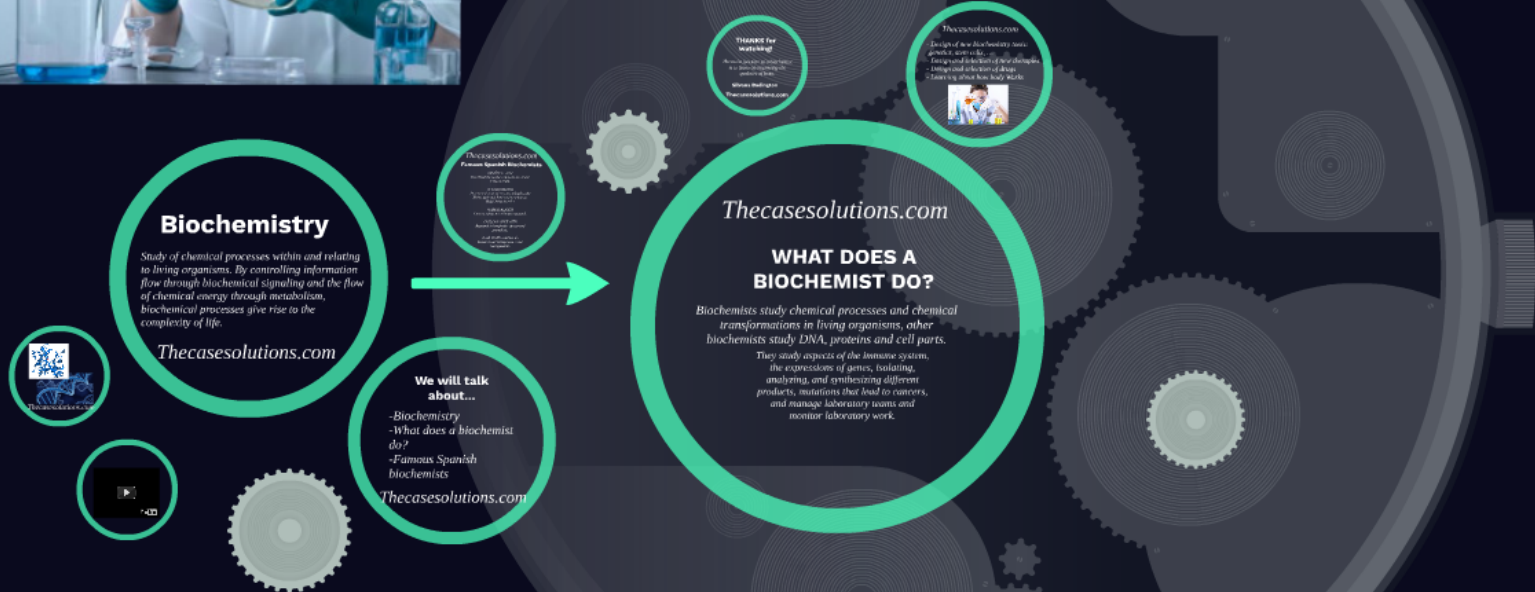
Biochemistry

Study of chemical processes within and relating to living organisms. By controlling information flow through biochemical signaling and the flow of chemical energy through metabolism, biochemical processes give rise to the complexity of life.

Thecasesolutions.com

Thecasesolutions.com

We will talk about...

-Biochemistry
-What does a biochemist do?
-Famous Spanish biochemists

Thecasesolutions.com

Thecasesolutions.com
Famous Spanish Biochemists

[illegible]

THANKS for watching!

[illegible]

Thecasesolutions.com

Thecasesolutions.com

- Design of new biochemistry tools: genetics, stem cells, ...
- Design and selection of new therapies
- Design and selection of drugs
- Learning about how body works

Thecasesolutions.com

WHAT DOES A BIOCHEMIST DO?

Biochemists study chemical processes and chemical transformations in living organisms, other biochemists study DNA, proteins and cell parts.

They study aspects of the immune system, the expressions of genes, isolating, analyzing, and synthesizing different products, mutations that lead to cancers, and manage laboratory teams and monitor laboratory work.